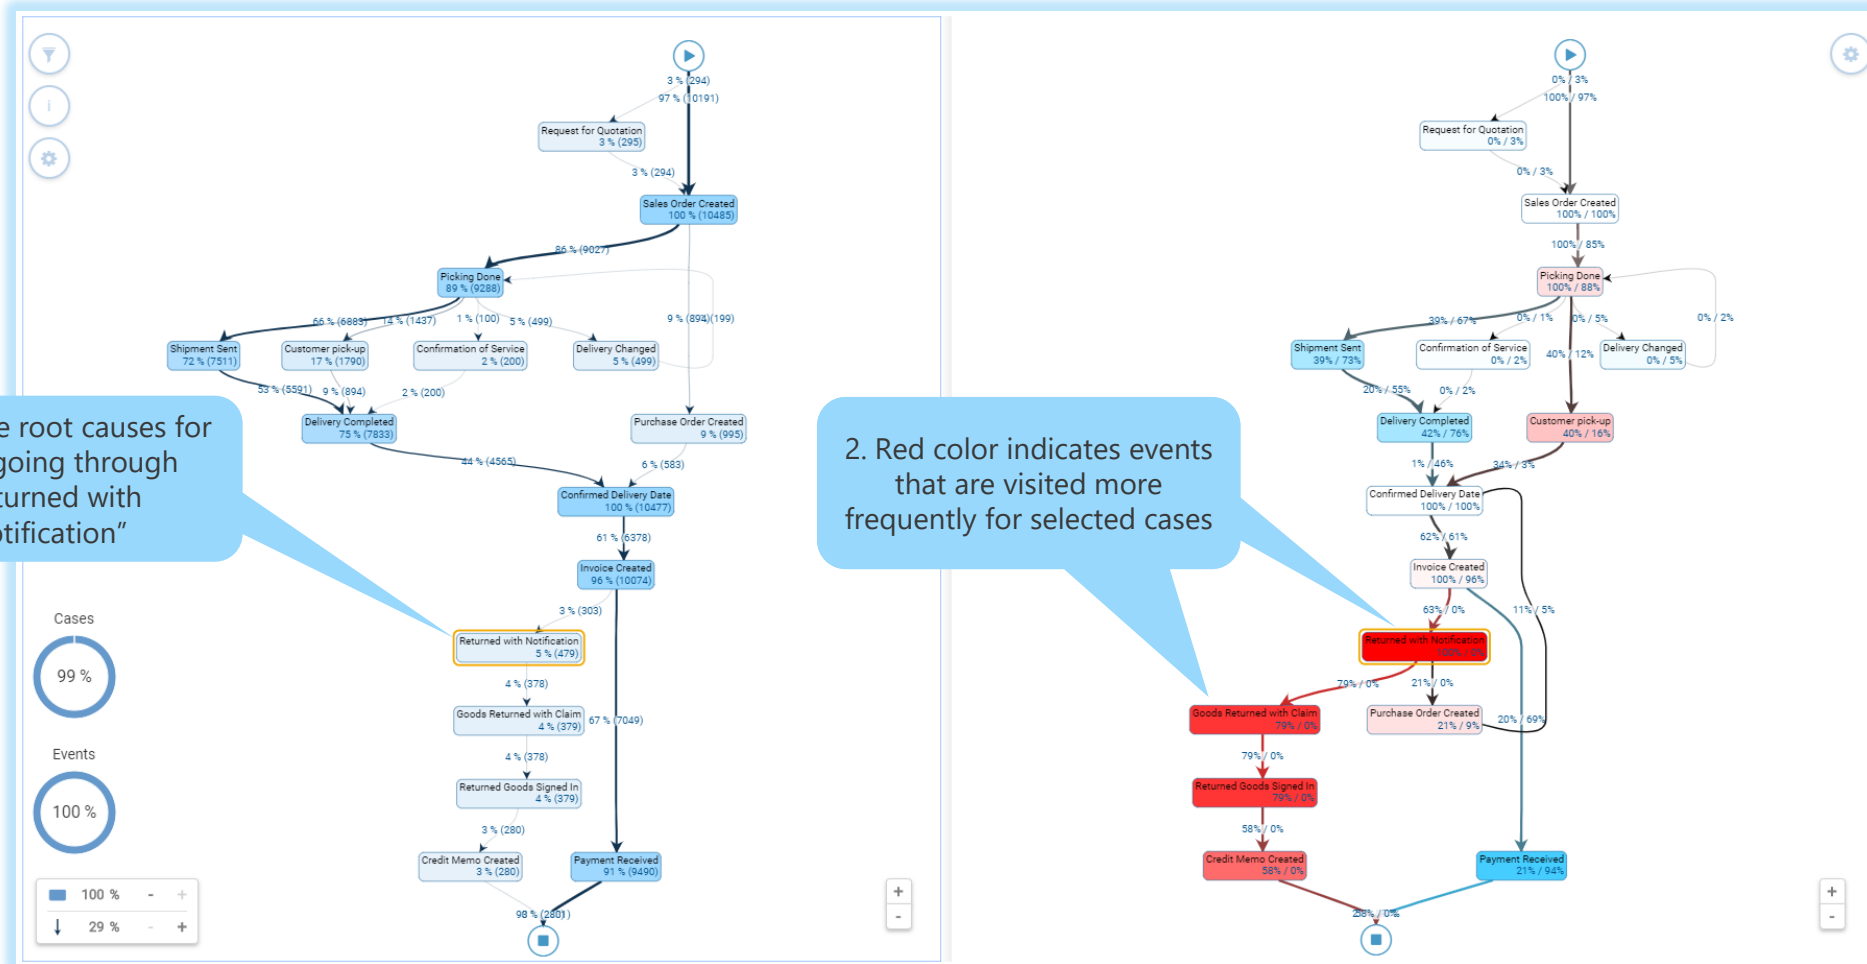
3 % (294)
97 % (10191)
Request for Quotation
3 % (295)
3 % (294)
Sales Order Created
100 % (10485)
86 % (9027)
Picking Done
89 % (9288)
66 % (6883)
14 % (1437)
1 % (100)
5 % (499)
9 % (894)(199)
Shipment Sent
72 % (7511)
Customer pick-up
17 % (1790)
Confirmation of Service
2 % (200)
Delivery Changed
5 % (499)
53 % (5591)
9 % (894)
2 % (200)
Delivery Completed
75 % (7833)
Purchase Order Created
9 % (995)
44 % (4565)
6 % (583)
Confirmed Delivery Date
100 % (10477)
61 % (6378)
Invoice Created
96 % (10074)
3 % (303)
Returned with Notification
5 % (479)
4 % (378)
Goods Returned with Claim
4 % (379)
67 % (7049)
4 % (378)
Returned Goods Signed In
4 % (379)
3 % (280)
Credit Memo Created
3 % (280)
Payment Received
91 % (9490)
98 % (2801)

e root causes for
going through
turned with
tification"

Cases
99 %
Events
100 %
100 %
29 %

0% / 3%
100% / 97%
Request for Quotation
0% / 3%
0% / 3%
Sales Order Created
100% / 100%
100% / 85%
Picking Done
100% / 88%
39% / 67%
0% / 1%
0% / 5%
0% / 2%
Shipment Sent
39% / 73%
Confirmation of Service
0% / 2%
40% / 12%
Delivery Changed
0% / 5%
20% / 55%
0% / 2%
Delivery Completed
42% / 76%
Customer pick-up
40% / 16%
1% / 46%
34% / 3%
Confirmed Delivery Date
100% / 100%
62% / 61%
Invoice Created
100% / 96%
63% / 0%
11% / 5%
Returned with Notification
100% / 2%
79% / 0%
21% / 0%
Goods Returned with Claim
79% / 0%
Purchase Order Created
21% / 9%
20% / 69%
79% / 0%
Returned Goods Signed In
79% / 0%
58% / 0%
Credit Memo Created
58% / 0%
Payment Received
21% / 94%
58% / 0%

2. Red color indicates events that are visited more frequently for selected cases